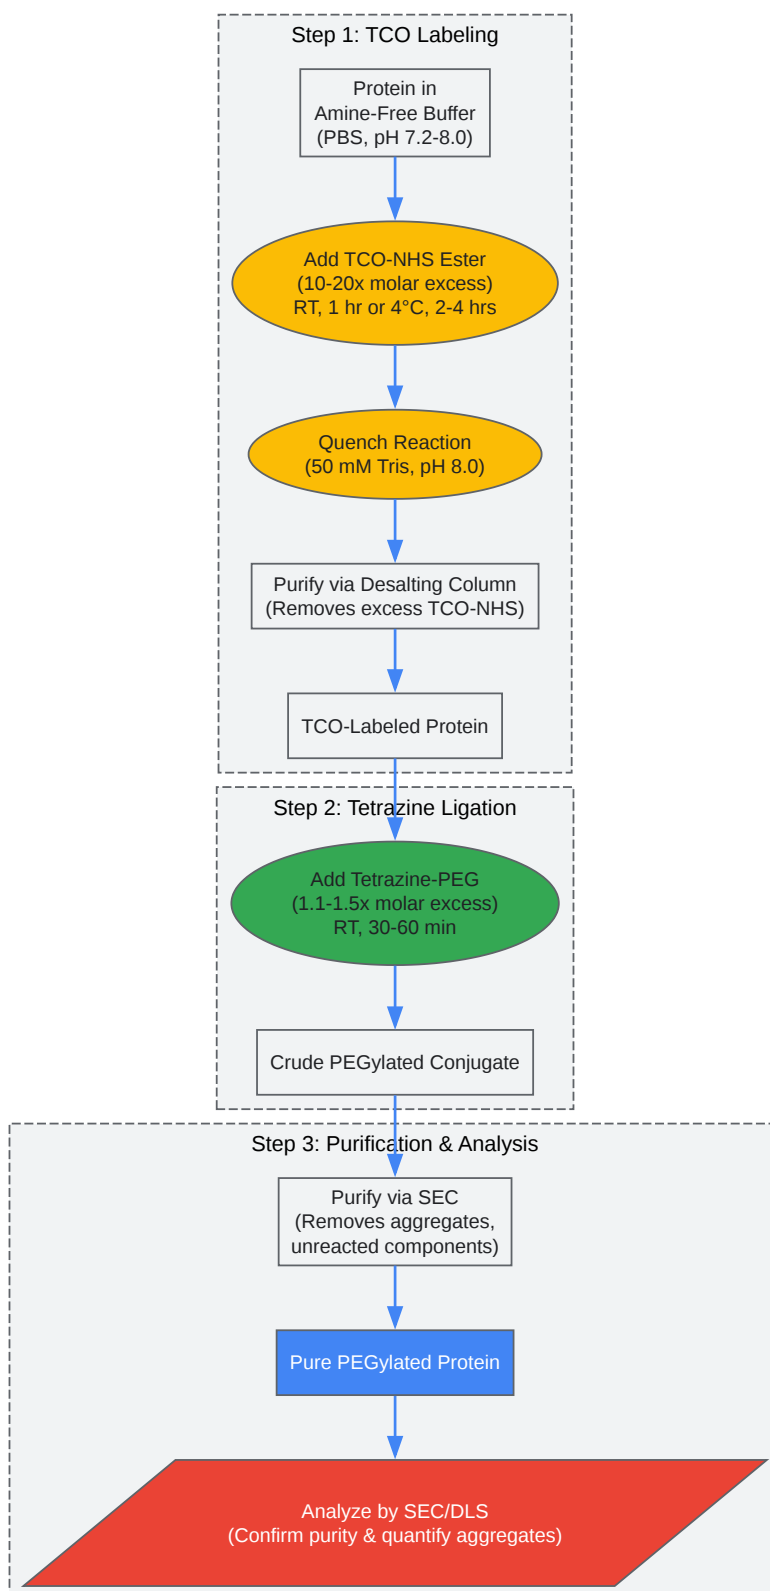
Step 1: TCO Labeling

Protein in Amine-Free Buffer (PBS, pH 7.2-8.0)

Add TCO-NHS Ester (10-20x molar excess) RT, 1 hr or 4°C, 2-4 hrs

Quench Reaction (50 mM Tris, pH 8.0)

Purify via Desalting Column (Removes excess TCO-NHS)

TCO-Labeled Protein

Step 2: Tetrazine Ligation

Add Tetrazine-PEG (1.1-1.5x molar excess) RT, 30-60 min

Crude PEGylated Conjugate

Step 3: Purification & Analysis

Purify via SEC (Removes aggregates, unreacted components)

Pure PEGylated Protein

Analyze by SEC/DLS (Confirm purity & quantify aggregates)